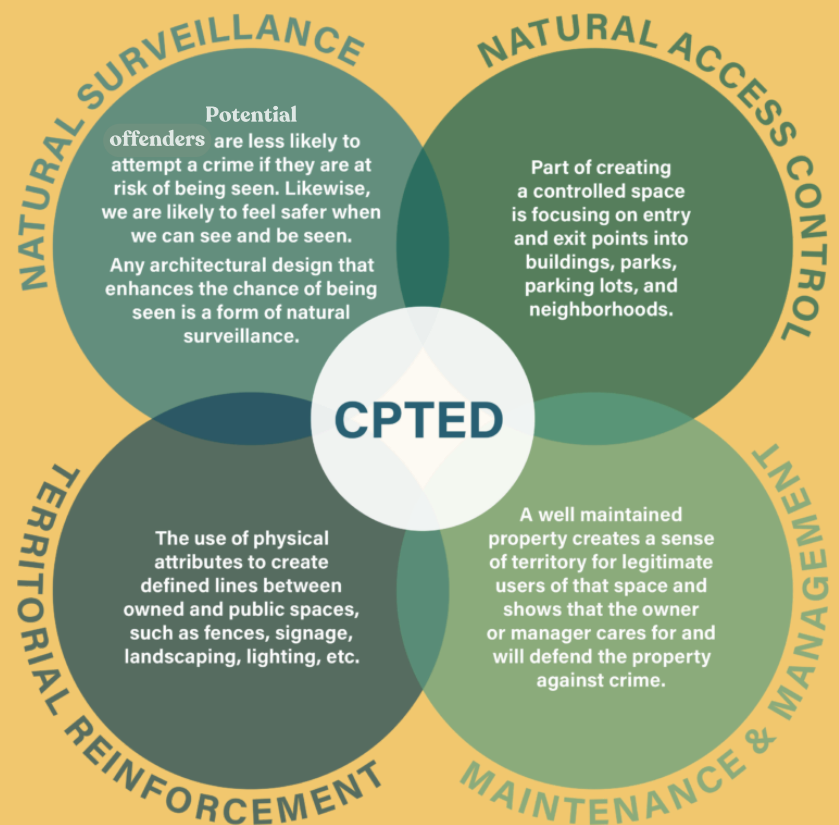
NATURAL SURVEILLANCE

Potential offenders are less likely to attempt a crime if they are at risk of being seen. Likewise, we are likely to feel safer when we can see and be seen.

Any architectural design that enhances the chance of being seen is a form of natural surveillance.

NATURAL ACCESS CONTROL

Part of creating a controlled space is focusing on entry and exit points into buildings, parks, parking lots, and neighborhoods.

CPTED

TERRITORIAL REINFORCEMENT

The use of physical attributes to create defined lines between owned and public spaces, such as fences, signage, landscaping, lighting, etc.

MAINTENANCE & MANAGEMENT

A well maintained property creates a sense of territory for legitimate users of that space and shows that the owner or manager cares for and will defend the property against crime.